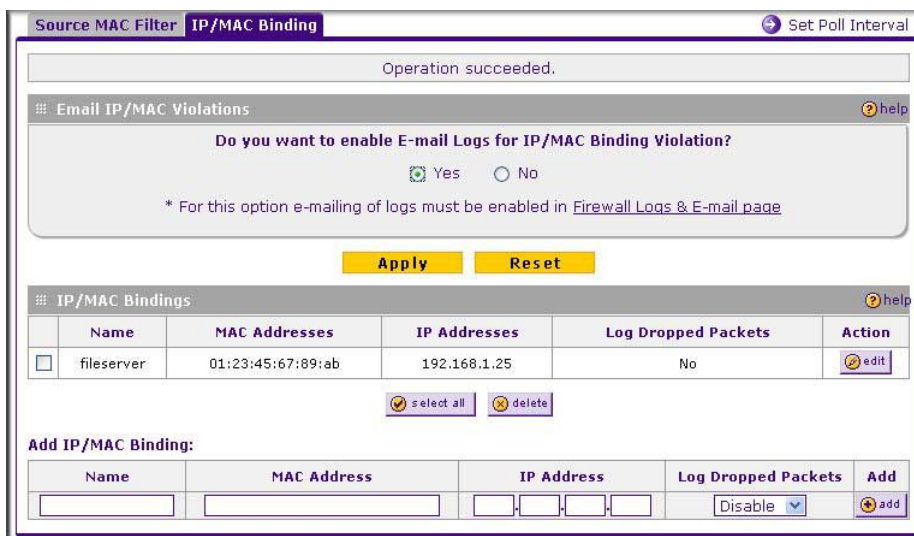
Source MAC Filter IP/MAC Binding

Set Poll Interval

Operation succeeded.

Email IP/MAC Violations

help

Do you want to enable E-mail Logs for IP/MAC Binding Violation?

Yes No

* For this option e-mailing of logs must be enabled in Firewall Logs & E-mail page

Apply Reset

IP/MAC Bindings

help

| | Name | MAC Addresses | IP Addresses | Log Dropped Packets | Action |
|---|---|---|---|---|---|
| | fileserver | 01:23:45:67:89:ab | 192.168.1.25 | No | edit |

select all delete

Add IP/MAC Binding:

| Name | MAC Address | IP Address | Log Dropped Packets | Add |
|---|---|---|---|---|
| | | . . . | Disable | add |